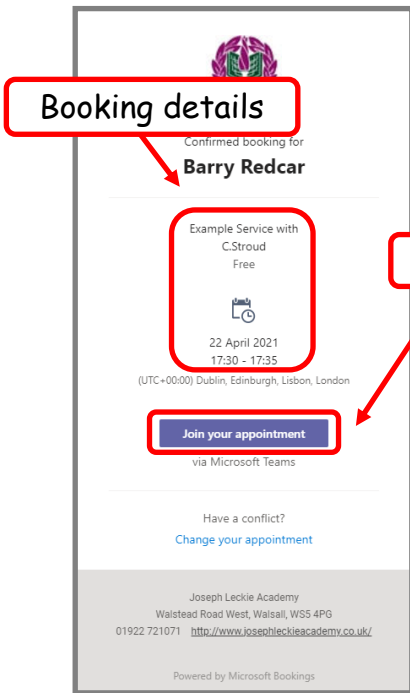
Booking details

Confirmed booking for

Barry Redcar

Example Service with C.Stroud

Free

22 April 2021

17:30 - 17:35

(UTC+00:00) Dublin, Edinburgh, Lisbon, London

Join your appointment

via Microsoft Teams

Have a conflict?

Change your appointment

Joseph Leckie Academy

Walstead Road West, Walsall, WS5 4PG

01922 721071 http://www.josephleckieacademy.co.uk/

Powered by Microsoft Bookings